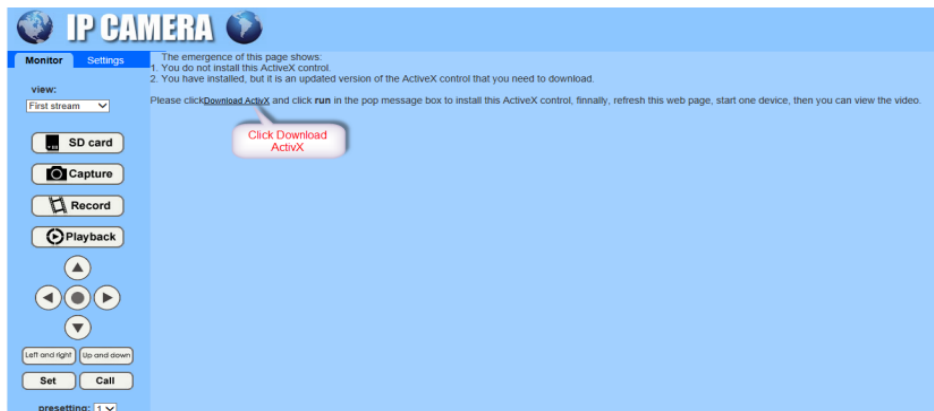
IP CAMERA

Monitor Settings

view:
First stream

SD card
Capture
Record
Playback

Left and right Up and down
Set Call
presetting: 1

The emergence of this page shows:
1. You do not install this ActiveX control.
2. You have installed, but it is an updated version of the ActiveX control that you need to download.

Please clickDownload ActivX and click **run** in the pop message box to install this ActiveX control, finnally, refresh this web page, start one device, then you can view the video.

Click Download ActivX